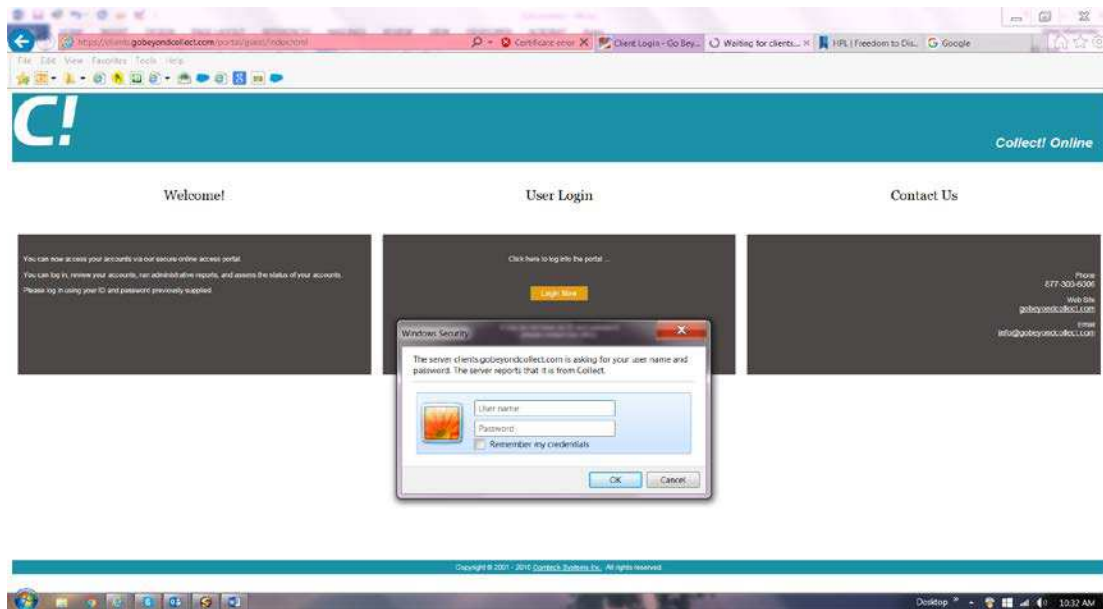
https://clients.gobeyondcollect.com/portal/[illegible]/index.html

Certificate error

Client Login - Go Bey...

Waiting for clients...

HPL | Freedom to Dis...

Google

File Edit View Favorites Tools Help

C!

Collect! Online

Welcome!

User Login

Contact Us

You can now access your accounts via our secure online access portal.

You can log in, review your accounts, run administrative reports, and assess the status of your accounts.

Please log in using your ID and password previously supplied.

Click here to log into the portal ...

Login Now

Phone
877-303-6306

Web Site
gobeyondcollect.com

Email
info@gobeyondcollect.com

Windows Security

The server clients.gobeyondcollect.com is asking for your user name and password. The server reports that it is from Collect.

User name

Password

Remember my credentials

OK

Cancel

Copyright © 2001 - 2016 Comtech Systems Inc. All rights reserved.

Desktop

10:32 AM